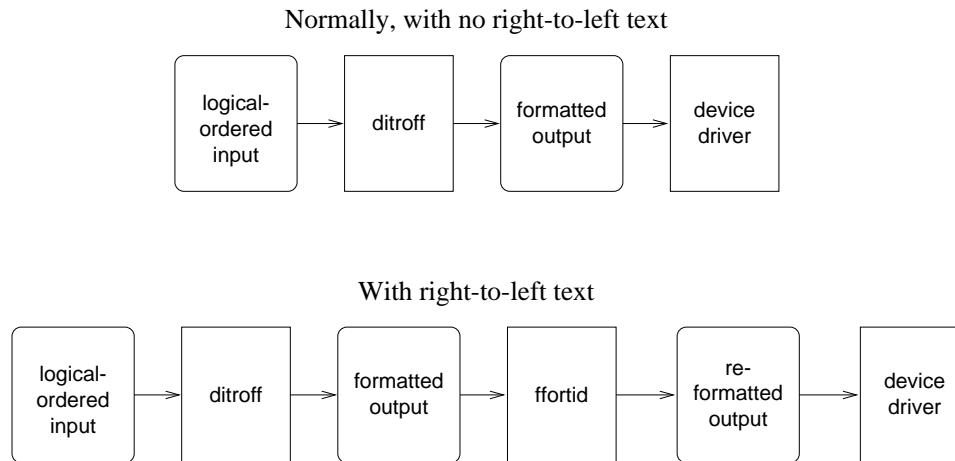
Normally, with no right-to-left text

logical-ordered input

ditroff

formatted output

device driver

With right-to-left text

logical-ordered input

ditroff

formatted output

ffortid

re-formatted output

device driver